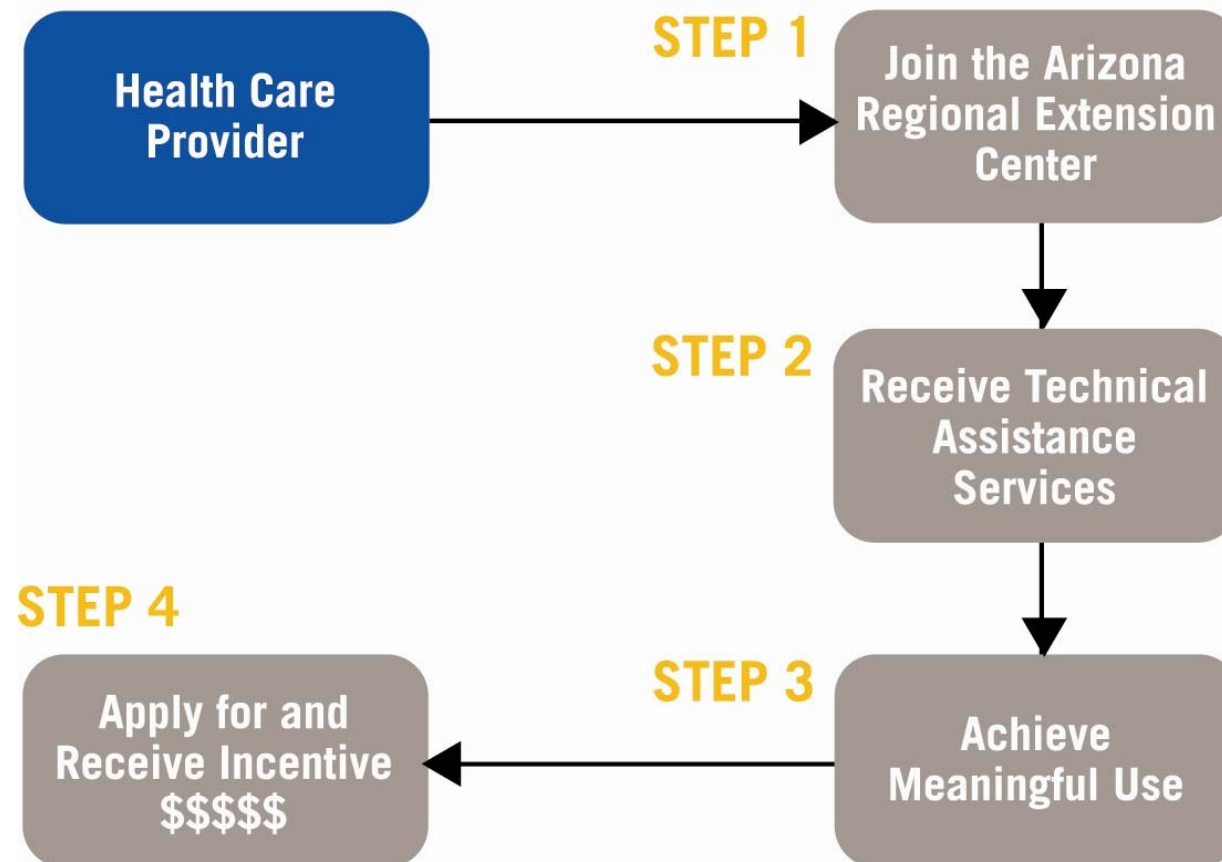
Health Care Provider

STEP 1

Join the Arizona Regional Extension Center

STEP 2

Receive Technical Assistance Services

STEP 3

Achieve Meaningful Use

STEP 4

Apply for and Receive Incentive \$\$\$\$\$